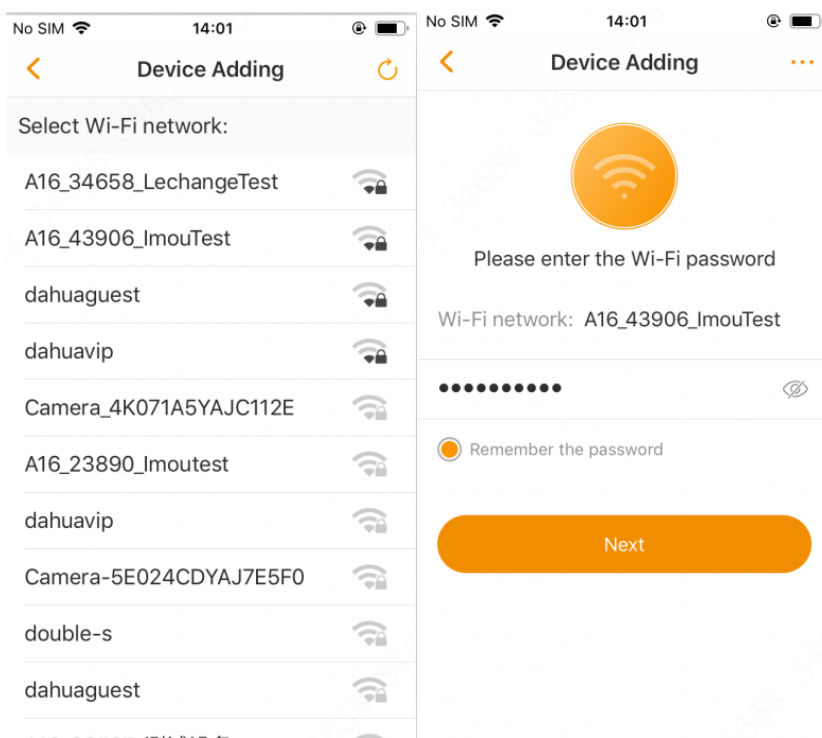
No SIM 14:01

Device Adding

Select Wi-Fi network:

A16_34658_LechangeTest

A16_43906_ImouTest

dahuaguest

dahuavip

Camera_4K071A5YAJC112E

A16_23890_Imoutest

dahuavip

Camera-5E024CDYAJ7E5F0

double-s

dahuaguest

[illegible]

No SIM 14:01

Device Adding

Please enter the Wi-Fi password

Wi-Fi network: A16_43906_ImouTest

••••••••••

Remember the password

Next